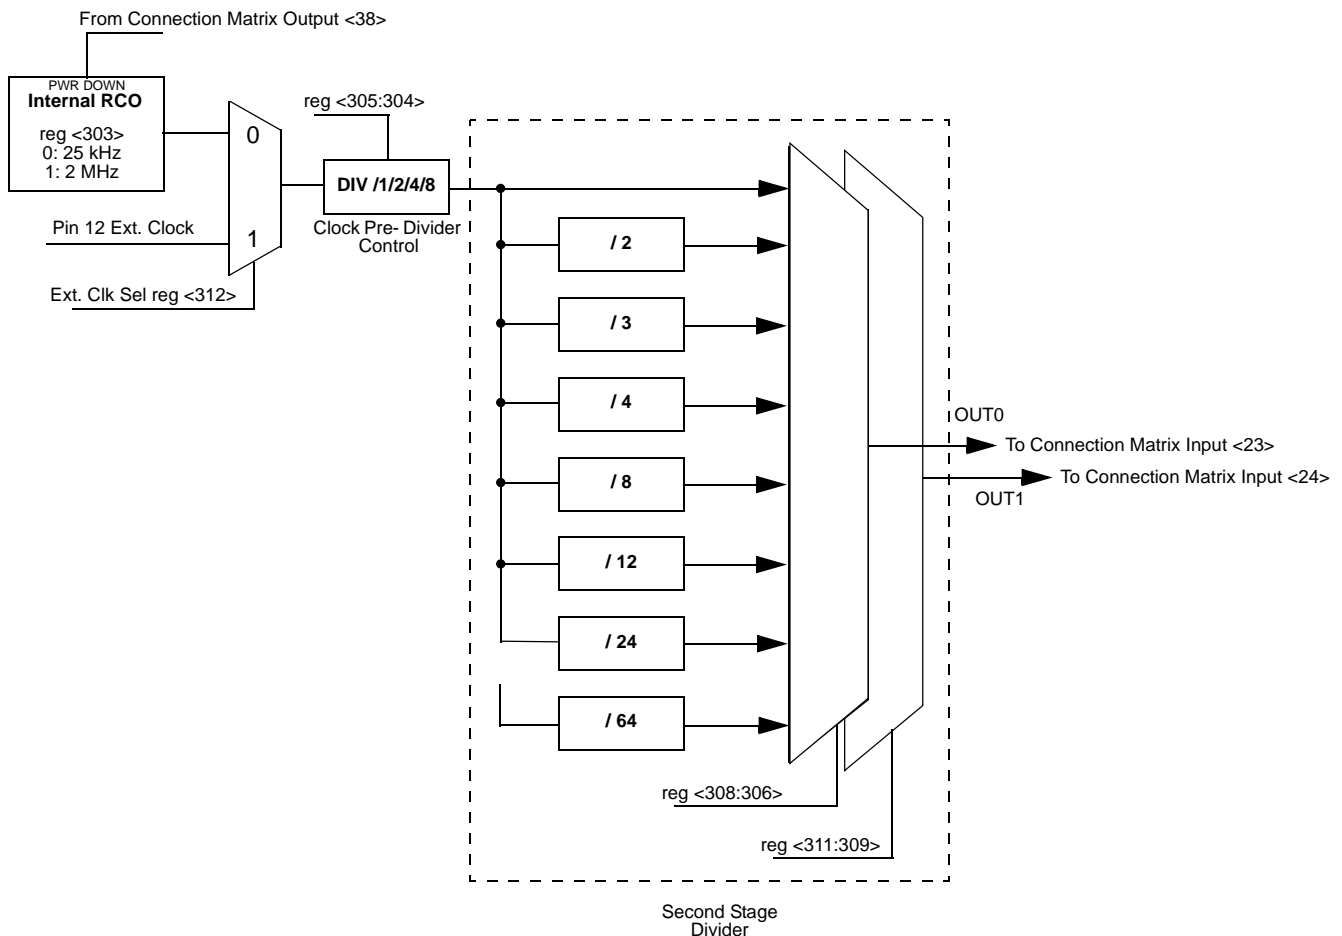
From Connection Matrix Output <38>

PWR DOWN
Internal RCO

reg <303>
0: 25 kHz
1: 2 MHz

0

1

Pin 12 Ext. Clock

Ext. Clk Sel reg <312>

reg <305:304>

DIV /1/2/4/8

Clock Pre- Divider Control

/ 2

/ 3

/ 4

/ 8

/ 12

/ 24

/ 64

OUT0

To Connection Matrix Input <23>

To Connection Matrix Input <24>

OUT1

reg <308:306>

reg <311:309>

Second Stage Divider